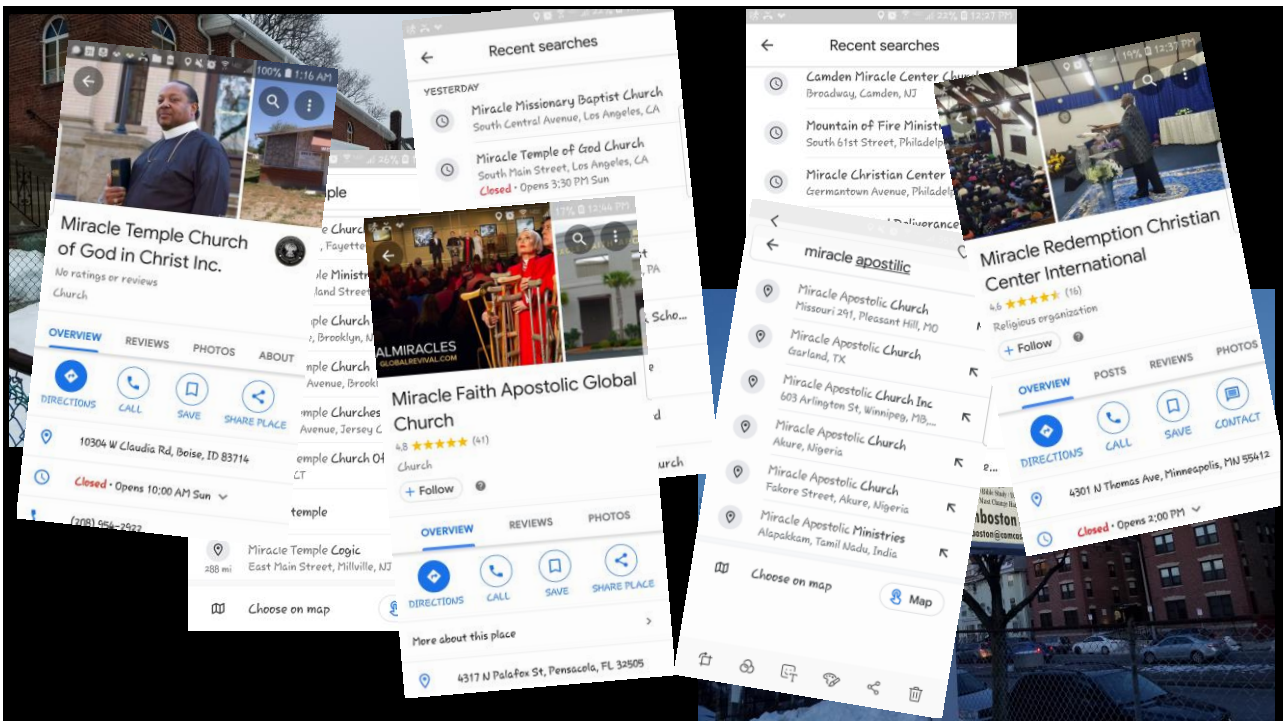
100% 1:16 AM

Miracle Temple Church of God in Christ Inc.
No ratings or reviews
Church

OVERVIEW REVIEWS PHOTOS ABOUT

DIRECTIONS CALL SAVE SHARE PLACE

10304 W Claudia Rd, Boise, ID 83714

Closed · Opens 10:00 AM Sun

(208) 954-2927

26%

mple
mple Church
, Fayette
mple Ministr
land Street
mple Church
, Brooklyn, N
mple Church
Avenue, Brook
mple Churches
Avenue, Jersey C
emple Church Of
CT
temple

Miracle Temple Cogic
288 mi East Main Street, Millville, NJ

Choose on map

Recent searches

YESTERDAY

Miracle Missionary Baptist Church
South Central Avenue, Los Angeles, CA

Miracle Temple of God Church
South Main Street, Los Angeles, CA
Closed · Opens 3:30 PM Sun

PA
Scho
urch

19% 12:46 PM

ALMIRACLES
GLOBALREVIVAL.COM

Miracle Faith Apostolic Global Church
4.8 ★★★★★ (41)
Church

+ Follow

OVERVIEW REVIEWS PHOTOS

DIRECTIONS CALL SAVE SHARE PLACE

More about this place

4317 N Palafox St, Pensacola, FL 32505

22% 12:37 PM

Recent searches

Camden Miracle Center Church
Broadway, Camden, NJ

Mountain of Fire Ministries
South 61st Street, Philadelphia

Miracle Christian Center
Germantown Avenue, Philadelphia

Deliverance

miracle apostilic

Miracle Apostolic Church
Missouri 291, Pleasant Hill, MO

Miracle Apostolic Church
Garland, TX

Miracle Apostolic Church Inc
603 Arlington St, Winnipeg, MB,...

Miracle Apostolic Church
Akure, Nigeria

Miracle Apostolic Church
Fakore Street, Akure, Nigeria

Miracle Apostolic Ministries
Alapakkam, Tamil Nadu, India

Choose on map

Map

19% 12:37 PM

Miracle Redemption Christian Center International
4.6 ★★★★★ (16)
Religious organization

+ Follow

OVERVIEW POSTS REVIEWS PHOTOS

DIRECTIONS CALL SAVE CONTACT

4301 N Thomas Ave, Minneapolis, MN 55412

Closed · Opens 2:00 PM

boston
boston@comcas